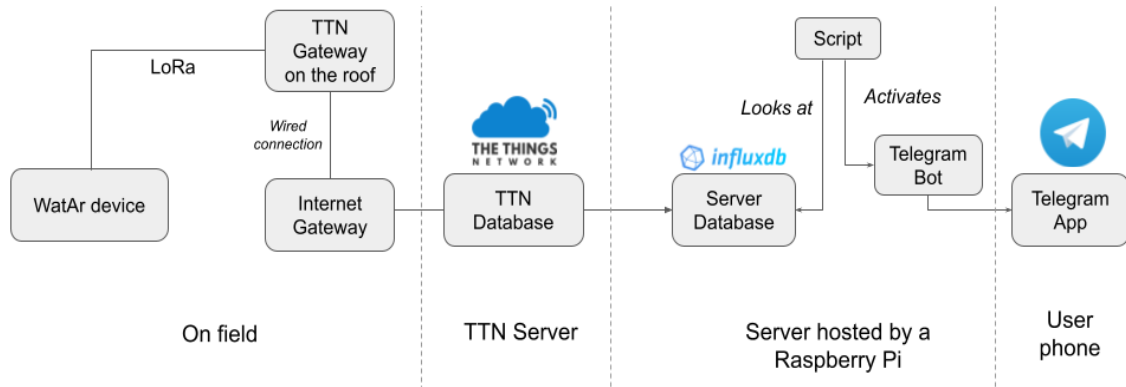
TTN Gateway on the roof

LoRa

Wired connection

WatAr device

Internet Gateway

THE THINGS NETWORK

TTN Database

Script

Looks at

Activates

influxdb

Server Database

Telegram Bot

Telegram App

On field

TTN Server

Server hosted by a Raspberry Pi

User phone